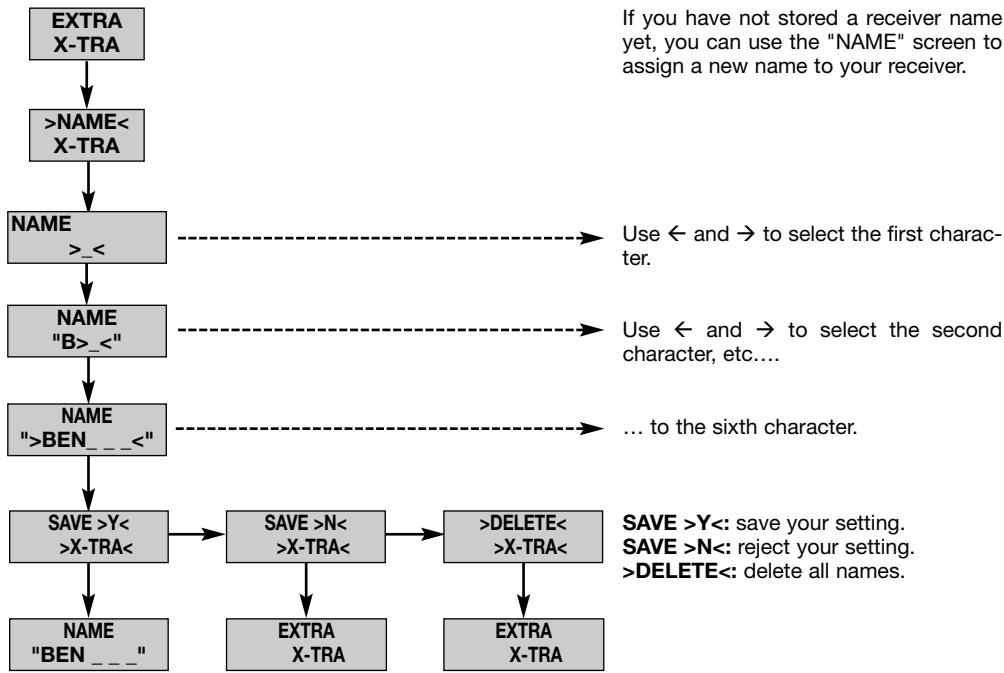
EXTRA
X-TRA

>NAME<
X-TRA

NAME
>_<

NAME
"B>_<"

NAME
">BEN_ _ _<"

SAVE >Y<
>X-TRA<

SAVE >N<
>X-TRA<

>DELETE<
>X-TRA<

NAME
"BEN _ _ _"

EXTRA
X-TRA

EXTRA
X-TRA

If you have not stored a receiver name yet, you can use the "NAME" screen to assign a new name to your receiver.

Use ← and → to select the first character.

Use ← and → to select the second character, etc….

… to the sixth character.

**SAVE >Y<:** save your setting.
**SAVE >N<:** reject your setting.
**>DELETE<:** delete all names.